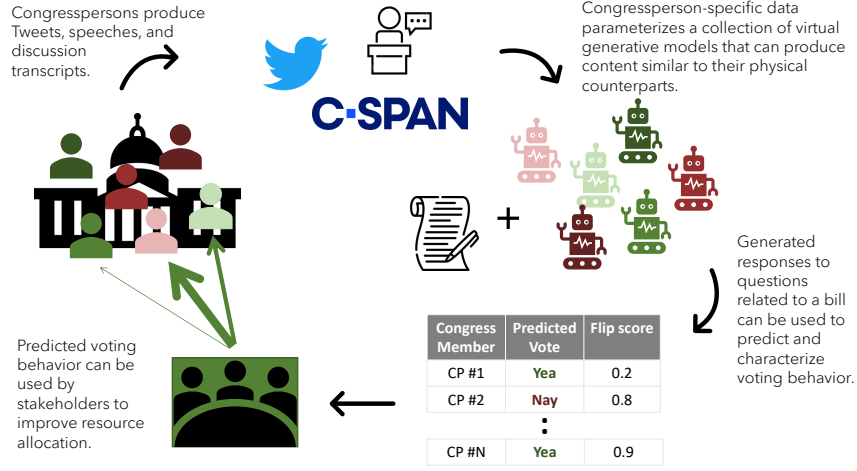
Congresspersons produce Tweets, speeches, and discussion transcripts.

C-SPAN

Congressperson-specific data parameterizes a collection of virtual generative models that can produce content similar to their physical counterparts.

+

Generated responses to questions related to a bill can be used to predict and characterize voting behavior.

| Congress Member | Predicted Vote | Flip score |
|---|---|---|
| CP #1 | Yea | 0.2 |
| CP #2 | Nay | 0.8 |
| : | | |
| CP #N | Yea | 0.9 |

Predicted voting behavior can be used by stakeholders to improve resource allocation.